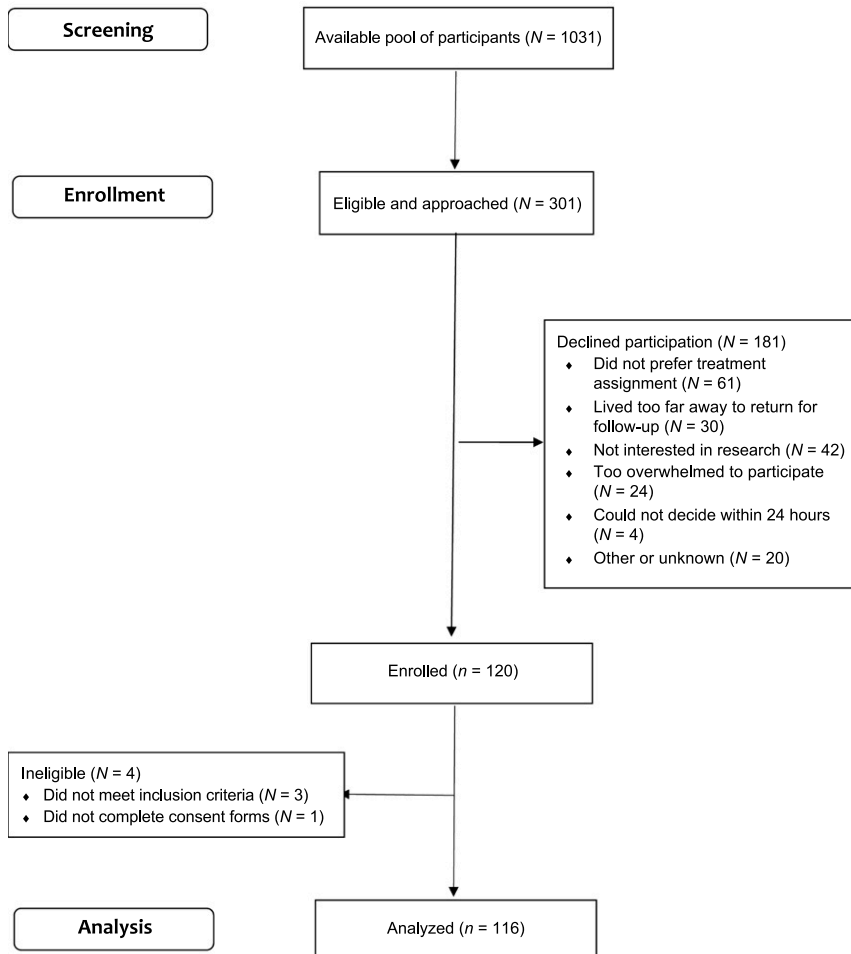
Screening

Available pool of participants ($N$ = 1031)

Enrollment

Eligible and approached ($N$ = 301)

Declined participation ($N$ = 181)
- Did not prefer treatment assignment ($N$ = 61)
- Lived too far away to return for follow-up ($N$ = 30)
- Not interested in research ($N$ = 42)
- Too overwhelmed to participate ($N$ = 24)
- Could not decide within 24 hours ($N$ = 4)
- Other or unknown ($N$ = 20)

Enrolled ($n$ = 120)

Ineligible ($N$ = 4)
- Did not meet inclusion criteria ($N$ = 3)
- Did not complete consent forms ($N$ = 1)

Analysis

Analyzed ($n$ = 116)